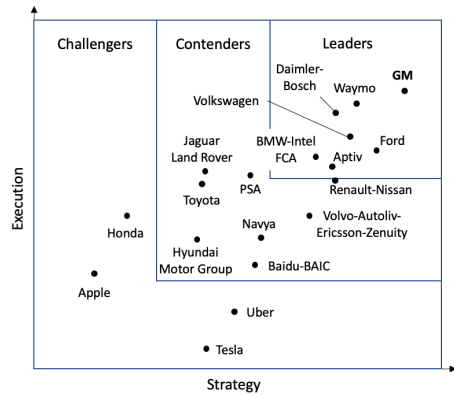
Challengers

Contenders

Leaders

Daimler-Bosch

Waymo

GM

Volkswagen

Jaguar Land Rover

BMW-Intel FCA

Aptiv

Ford

PSA

Renault-Nissan

Toyota

Honda

Navya

Volvo-Autoliv-Ericsson-Zenuity

Hyundai Motor Group

Baidu-BAIC

Apple

Uber

Tesla

Execution

Strategy